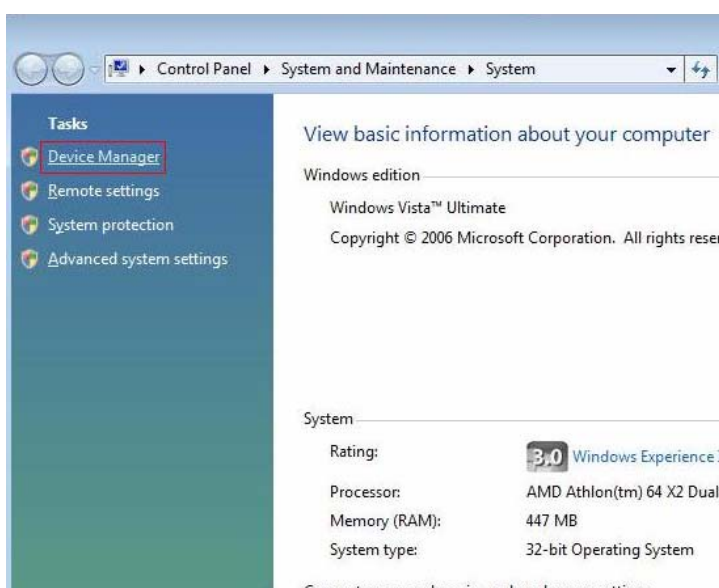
Control Panel ▸ System and Maintenance ▸ System

Tasks

Device Manager

Remote settings

System protection

Advanced system settings

View basic information about your computer

Windows edition

Windows Vista™ Ultimate

Copyright © 2006 Microsoft Corporation. All rights rese

System

| Rating: | 3.0 Windows Experience |
|---|---|
| Processor: | AMD Athlon(tm) 64 X2 Dual |
| Memory (RAM): | 447 MB |
| System type: | 32-bit Operating System |